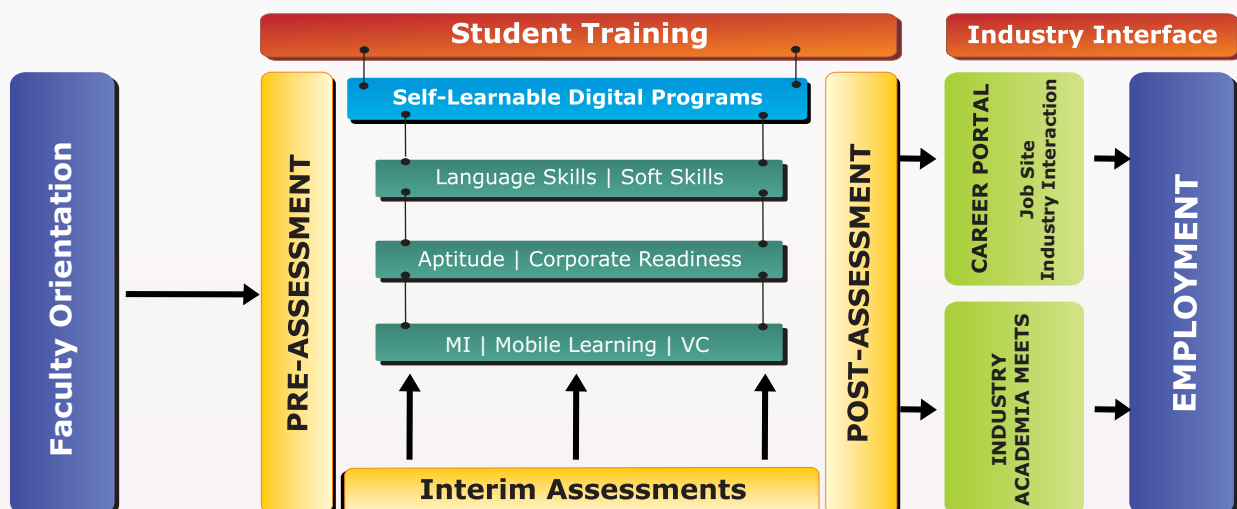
Student Training

Industry Interface

Faculty Orientation

PRE-ASSESSMENT

Self-Learnable Digital Programs

Language Skills | Soft Skills

Aptitude | Corporate Readiness

MI | Mobile Learning | VC

Interim Assessments

POST-ASSESSMENT

CAREER PORTAL

Job Site
Industry Interaction

INDUSTRY
ACADEMIA MEETS

EMPLOYMENT